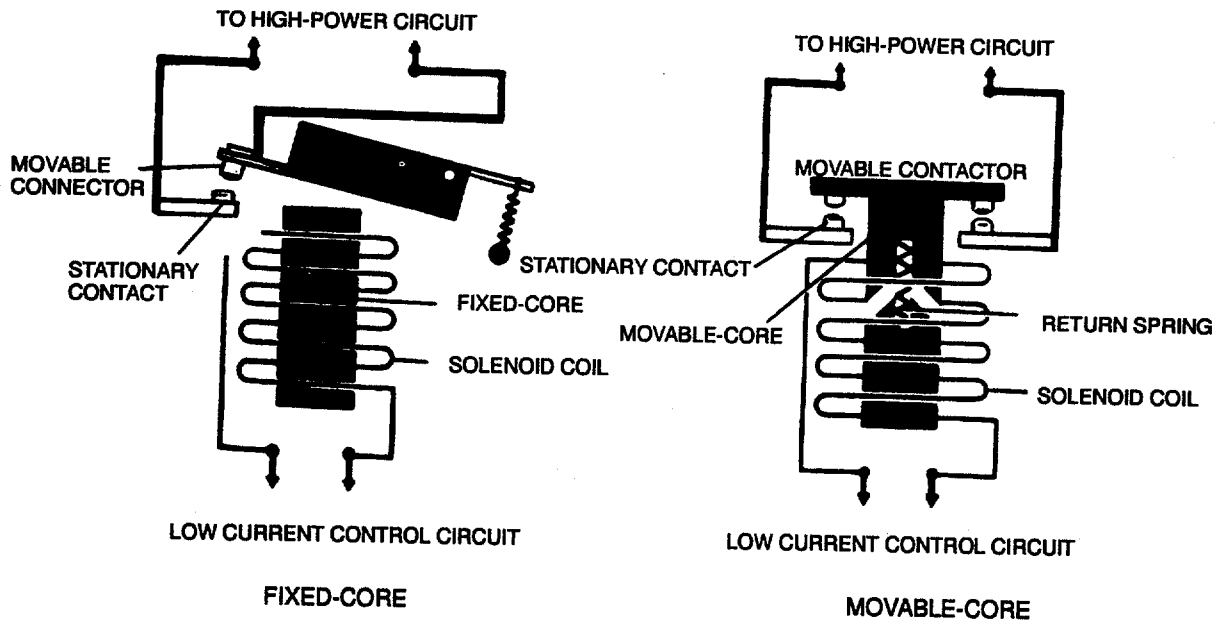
TO HIGH-POWER CIRCUIT

MOVABLE CONNECTOR

STATIONARY CONTACT

FIXED-CORE

SOLENOID COIL

LOW CURRENT CONTROL CIRCUIT

FIXED-CORE

TO HIGH-POWER CIRCUIT

MOVABLE CONTACTOR

STATIONARY CONTACT

MOVABLE-CORE

RETURN SPRING

SOLENOID COIL

LOW CURRENT CONTROL CIRCUIT

MOVABLE-CORE